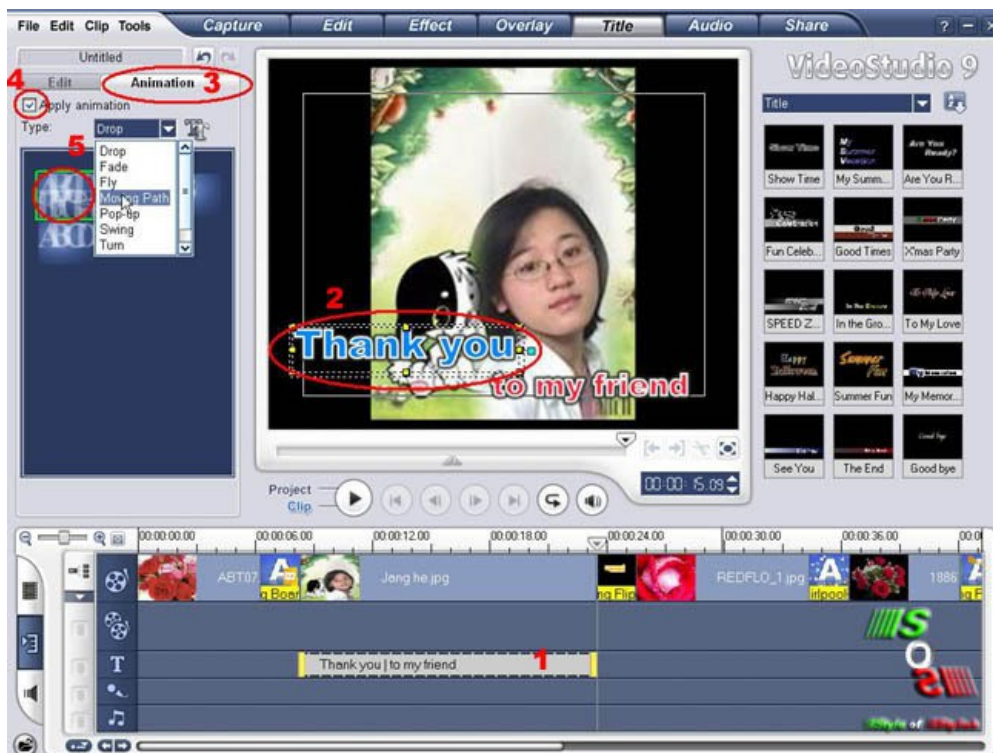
File Edit Clip Tools

Capture Edit Effect Overlay Title Audio Share

Untitled

4 Edit Animation 3

Apply animation

Type: Drop

5

Drop
Fade
Fly
Moving Path
Pop-up
Swing
Turn

2

Thank you
to my friend

VideoStudio 9

Title

Show Time My Summ... Are You R...
Fun Celeb... Good Times Xmas Party
SPEED Z... In the Gro... To My Love
Happy Hal... Summer Fun My Memor...
See You The End Good bye

Project
Clip

00:00:15.09

00:00:00.00 00:00:06.00 00:00:12.00 00:00:18.00 00:00:24.00 00:00:30.00 00:00:36.00

ABT07 Jang he.jpg REDFLO_1.jpg 1886

Thank you | to my friend 1